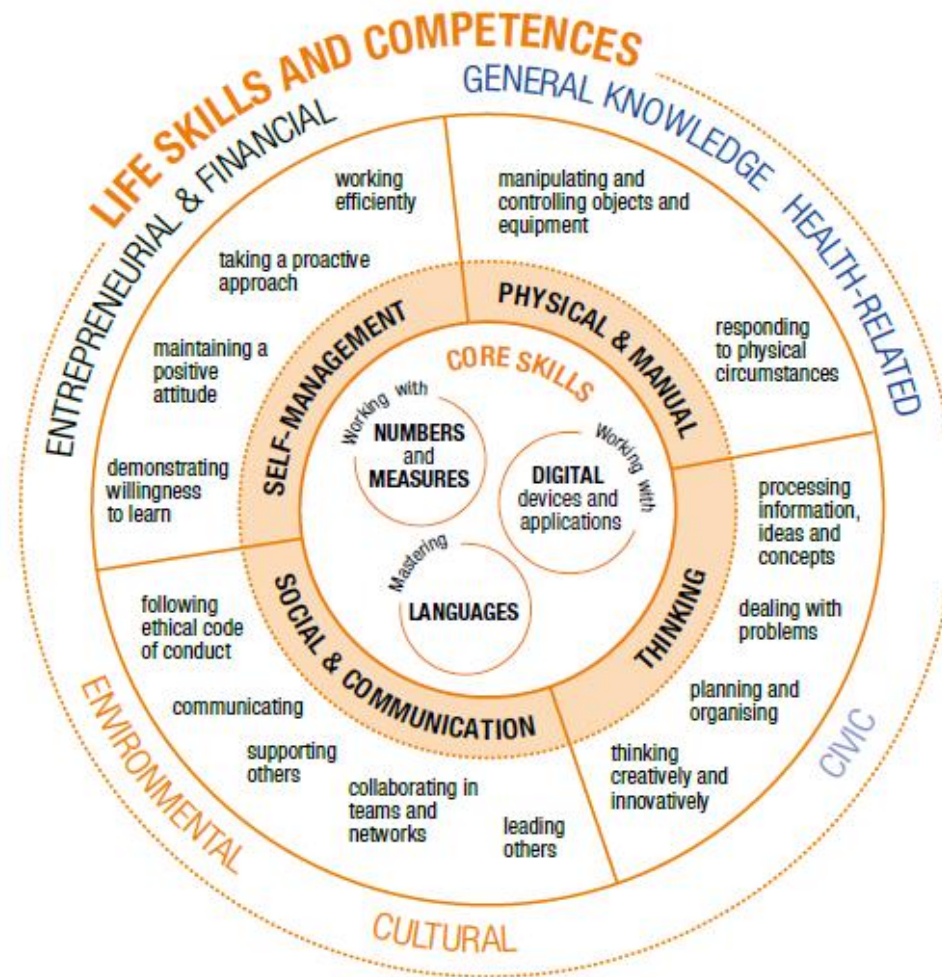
LIFE SKILLS AND COMPETENCES

GENERAL KNOWLEDGE

HEALTH-RELATED

ENTREPRENEURIAL & FINANCIAL

working efficiently

taking a proactive approach

maintaining a positive attitude

demonstrating willingness to learn

manipulating and controlling objects and equipment

responding to physical circumstances

SELF-MANAGEMENT

PHYSICAL & MANUAL

CORE SKILLS

Working with NUMBERS and MEASURES

Working with DIGITAL devices and applications

Mastering LANGUAGES

THINKING

SOCIAL & COMMUNICATION

processing information, ideas and concepts

dealing with problems

planning and organising

thinking creatively and innovatively

following ethical code of conduct

communicating

supporting others

collaborating in teams and networks

leading others

ENVIRONMENTAL

CIVIC

CULTURAL